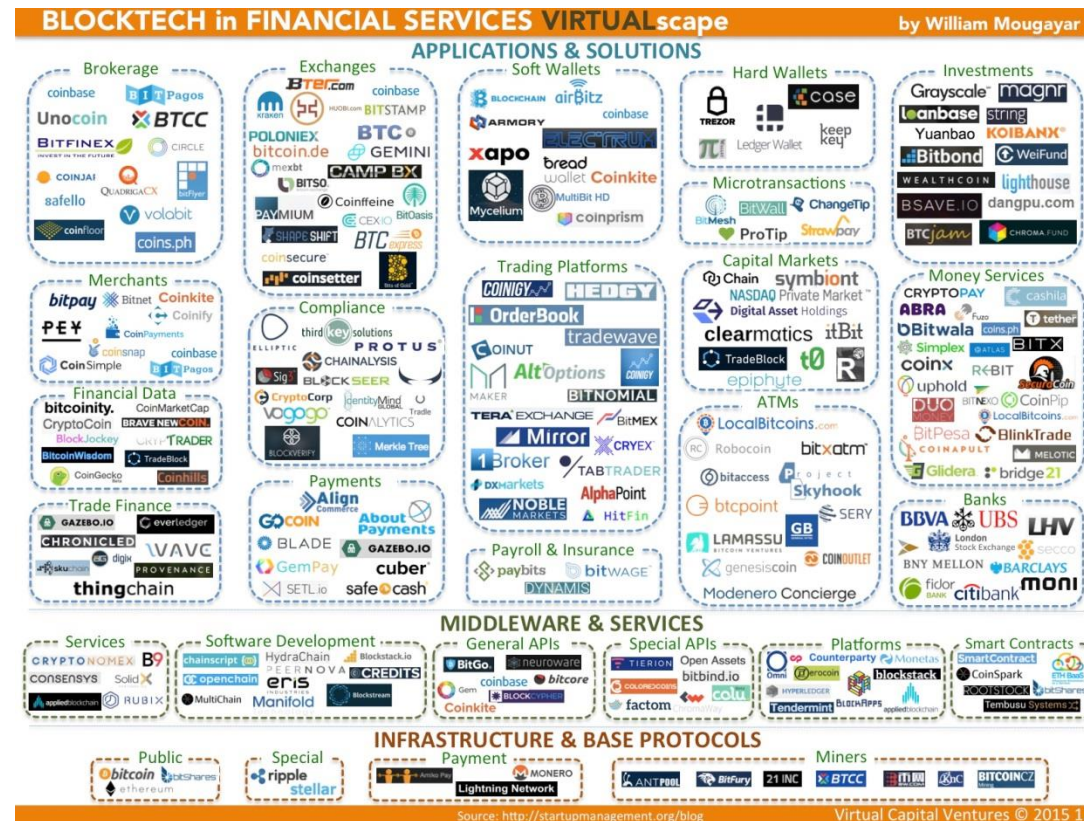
BLOCKTECH in FINANCIAL SERVICES VIRTUALscape by William Mougayar

APPLICATIONS & SOLUTIONS

Brokerage
coinbase BITPagos Unocoin BTCC BITFINEX CIRCLE COINJAR QuadrigaCX safello bitFlyer volabit coinfloor coins.ph

Exchanges
BTER.com coinbase kraken HUOBI.com BITSTAMP POLONIEX BTCC bitcoin.de GEMINI mexbt BITSO CAMP BX PAYMIUM Coinffeine BitOasis CEXIO SHAPESHIFT BTC express coinsecure coinsetter

Soft Wallets
BLOCKCHAIN airBitz coinbase ARMORY ELECTRUM xapo bread wallet Coinkite Mycelium MultiBit HD coinprism

Hard Wallets
TREZOR case Ledger Wallet keepkey

Microtransactions
BitMesh BitWall ChangeTip ProTip Strawpay

Investments
Grayscale magnr coinbase string Yuanbao KOIBANX Bitbond WeiFund WEALTHCOIN lighthouse BSAVE.IO dangpu.com BTCjam CHROMA FUND

Merchants
bitpay Bitnet Coinkite Coinify PEX CoinPayments coinsnap coinbase CoinSimple BITPagos

Compliance
ELLIPTIC third key solutions PROTUS CHAINALYSIS Sig3 BLOCKSEER CryptoCorp IdentityMind GLOBAL vogogo COINALYTICS Trade BLOCKVERIFY Merkle Tree

Trading Platforms
COINIGY HEDGY OrderBook tradewave COINUT AltOptions COINIGY MAKER BITNOMIAL TERA EXCHANGE BitMEX Mirror CRYEX 1Broker TABTRADER DXMARKETS AlphaPoint NOBLE MARKETS HitFin

Capital Markets
Chain symbiont NASDAQ Private Market Digital Asset Holdings clearmatics itBit TradeBlock t0 epiphyte

Money Services
CRYPTOPAY cashila ABRA tether Bitwala coins.ph Simplex ATLAS BITX coinx REBIT uphold SecuroCoin DUO BITNEXO CoinPip LocalBitcoins.com BitPesa BlinkTrade COINAPULT MELOTIC Glidera bridge21

Financial Data
bitcoinity. CoinMarketCap CryptoCoin BRAVENEWCOIN BlockJockey CRYPTRADER BitcoinWisdom TradeBlock CoinGecko Coinhills

Trade Finance
GAZEBO.IO everledger CHRONICLED WAVE skuchain digix PROVENANCE thingchain

Payments
Align Commerce GOCOIN About Payments BLADE GAZEBO.IO GemPay cuber SETL.io safe cash

ATMs
LocalBitcoins.com Robocoin bitxatm bitaccess Project Skyhook btcpoint SERY GB LAMASSU BITCOIN VENTURES COINOUTLET genesiscoin Modenero Concierge

Payroll & Insurance
paybits bitWAGE DYNAMIS

Banks
BBVA UBS LHV London Stock Exchange secco BNY MELLON BARCLAYS fidor BANK citibank moni

MIDDLEWARE & SERVICES

Services
CRYPTONOMEX B9 CONSENSYS Solid X appliedblockchain RUBIX

Software Development
chainscript HydraChain Blockstack.io PEERNOVA openchain eris INDUSTRIES CREDITS MultiChain Manifold Blockstream

General APIs
BitGo. neuroware Gem coinbase bitcore Coinkite BLOCKCYPHER

Special APIs
TIERION Open Assets bitbind.io COLORECOINS colu factom ChromaWay

Platforms
Omni Counterparty Monetas Ferocoin HYPERLEDGER blockstack Tendermint BlockApps appliedblockchain

Smart Contracts
SmartContract ETH Bags CoinSpark ROOTSTOCK BitShares Tembusu Systems

INFRASTRUCTURE & BASE PROTOCOLS

Public
bitcoin BitShares ethereum

Special
ripple stellar

Payment
Amiko Pay MONERO Lightning Network

Miners
ANTPOOL BitFury 21 INC BTCC KnC BITCOINCZ

Source: http://startupmanagement.org/blog Virtual Capital Ventures © 2015 1